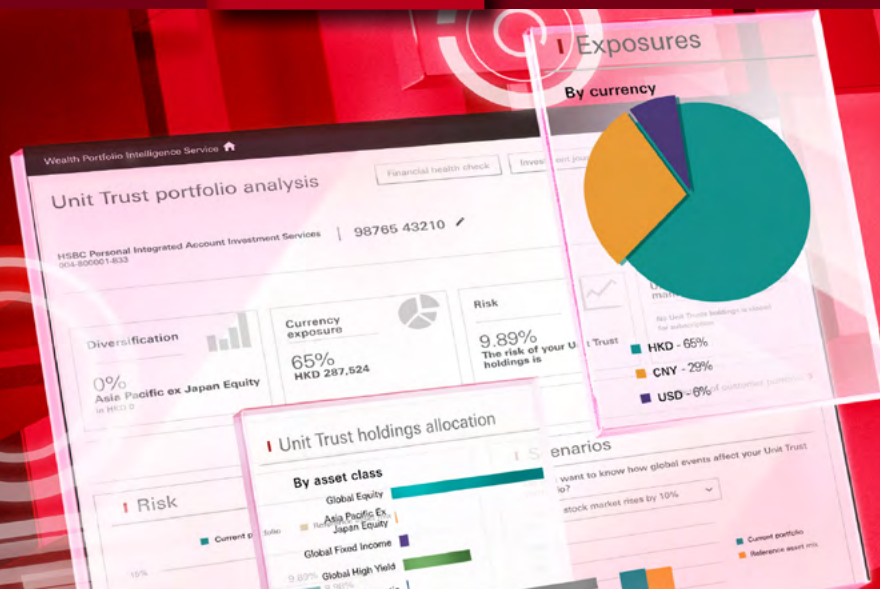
Exposures

By currency

HKD - 65%

CNY - 29%

USD - 6%

Wealth Portfolio Intelligence Service

Financial health check

Invest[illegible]

Unit Trust portfolio analysis

HSBC Personal Integrated Account Investment Services

004-800001-833

98765 43210

Diversification

0%

Asia Pacific ex Japan Equity

in HKD 0

Currency exposure

65%

HKD 287,524

Risk

9.89%

The risk of your Unit Trust holdings is

No Unit Trust holdings is closed for subscription

Unit Trust holdings allocation

By asset class

Global Equity

Asia Pacific Ex Japan Equity

Global Fixed Income

Global High Yield

Risk

Current p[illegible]

15%

9.89%

Scenarios

want to know how global events affect your Unit Trust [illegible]o?

stock market rises by 10%

Current portfolio

Reference asset mix